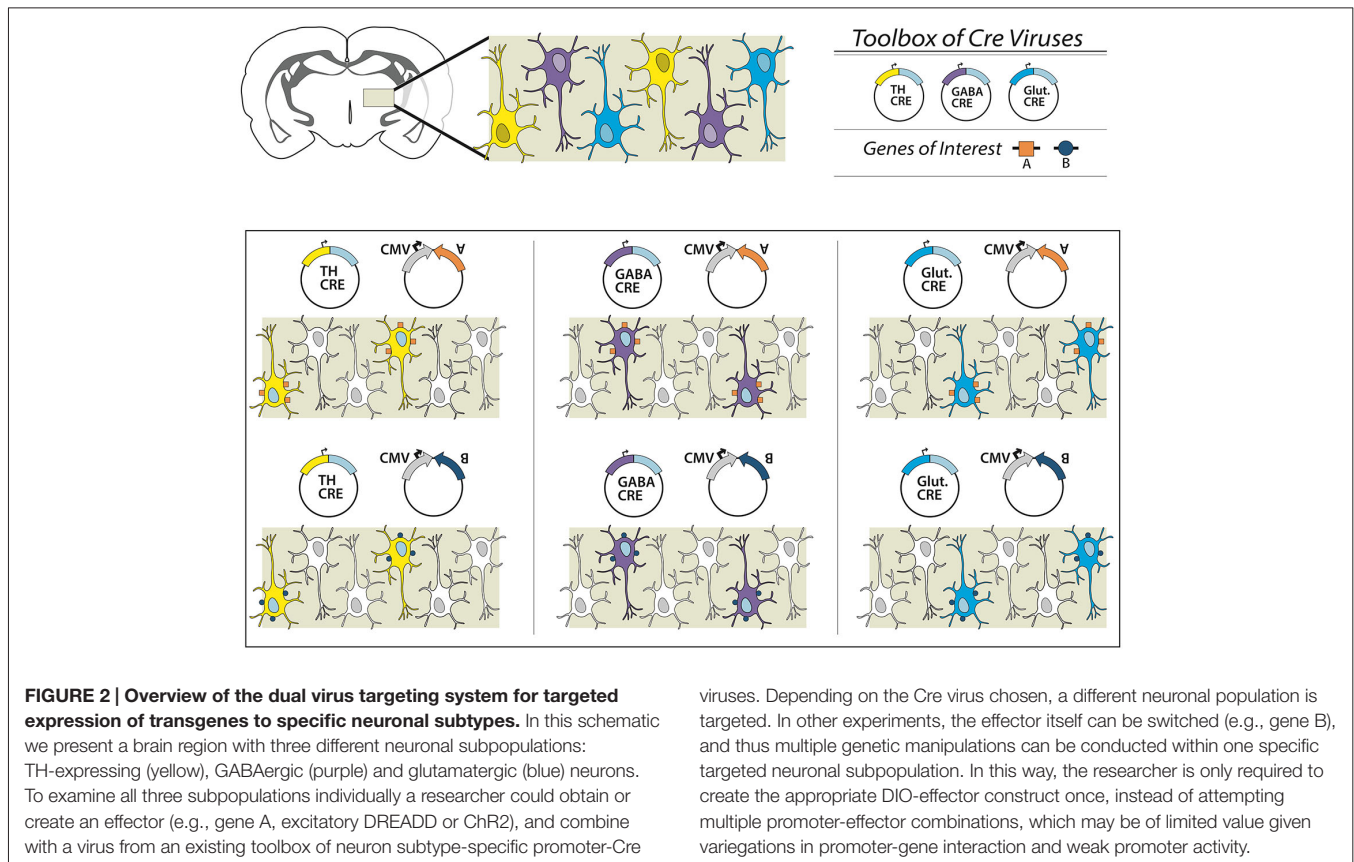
Toolbox of Cre Viruses

TH CRE

GABA CRE

Glut. CRE

Genes of Interest A B

TH CRE CMV A

GABA CRE CMV A

Glut. CRE CMV A

TH CRE CMV B

GABA CRE CMV B

Glut. CRE CMV B

**FIGURE 2 | Overview of the dual virus targeting system for targeted expression of transgenes to specific neuronal subtypes.** In this schematic we present a brain region with three different neuronal subpopulations: TH-expressing (yellow), GABAergic (purple) and glutamatergic (blue) neurons. To examine all three subpopulations individually a researcher could obtain or create an effector (e.g., gene A, excitatory DREADD or ChR2), and combine with a virus from an existing toolbox of neuron subtype-specific promoter-Cre viruses. Depending on the Cre virus chosen, a different neuronal population is targeted. In other experiments, the effector itself can be switched (e.g., gene B), and thus multiple genetic manipulations can be conducted within one specific targeted neuronal subpopulation. In this way, the researcher is only required to create the appropriate DIO-effector construct once, instead of attempting multiple promoter-effector combinations, which may be of limited value given variegations in promoter-gene interaction and weak promoter activity.